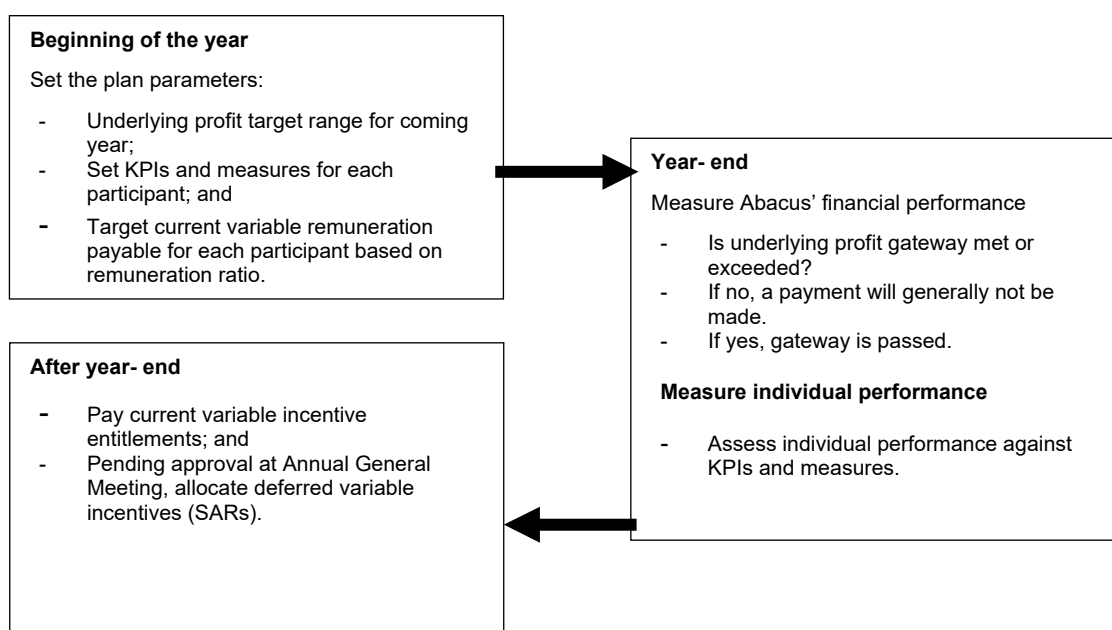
**Beginning of the year**

Set the plan parameters:

- Underlying profit target range for coming year;
- Set KPIs and measures for each participant; and
- Target current variable remuneration payable for each participant based on remuneration ratio.

**Year- end**

Measure Abacus' financial performance

- Is underlying profit gateway met or exceeded?
- If no, a payment will generally not be made.
- If yes, gateway is passed.

**Measure individual performance**

- Assess individual performance against KPIs and measures.

**After year- end**

- Pay current variable incentive entitlements; and
- Pending approval at Annual General Meeting, allocate deferred variable incentives (SARs).